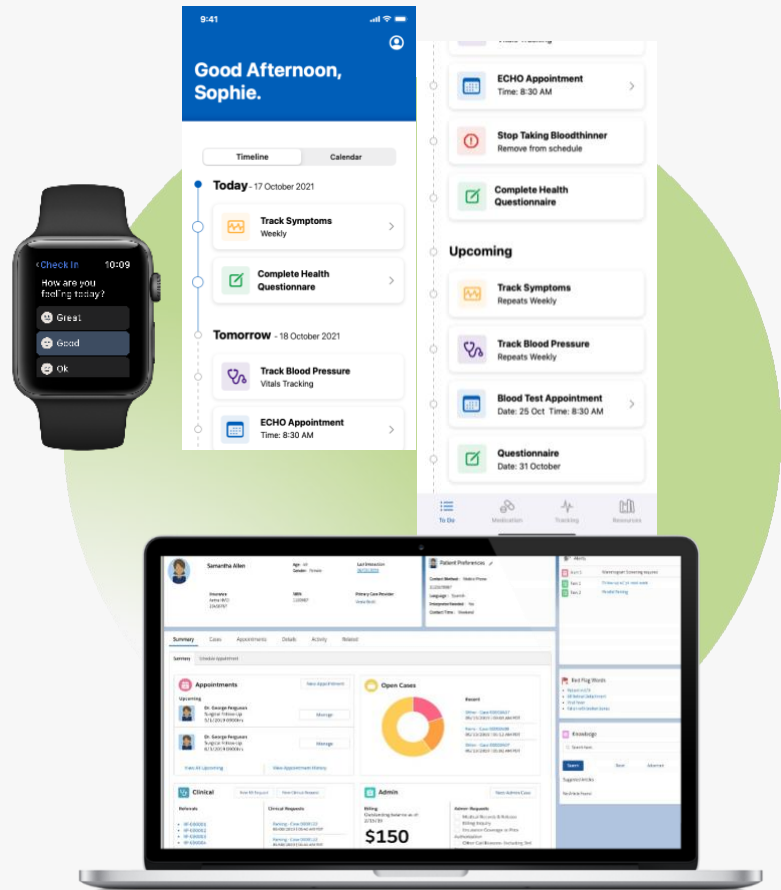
Check In 10:09
How are you feeling today?
Great
Good
Ok

9:41
Good Afternoon, Sophie.
Timeline
Calendar
Today - 17 October 2021
Track Symptoms
Weekly
Complete Health Questionnare
Tomorrow - 18 October 2021
Track Blood Pressure
Vitals Tracking
ECHO Appointment
Time: 8:30 AM

ECHO Appointment
Time: 8:30 AM
Stop Taking Bloodthinner
Remove from schedule
Complete Health Questionnaire
Upcoming
Track Symptoms
Repeats Weekly
Track Blood Pressure
Repeats Weekly
Blood Test Appointment
Date: 25 Oct Time: 8:30 AM
Questionnaire
Date: 31 October
To Do
Medication
Tracking
Resources

Samantha Allen
Patient Preferences
Summary
Cases
Appointments
Details
Activity
Related
Appointments
Dr. George Ferguson
Dr. George Ferguson
Manage
Manage
Open Cases
Clinical
Admin
$150
Knowledge
Red Flag Words